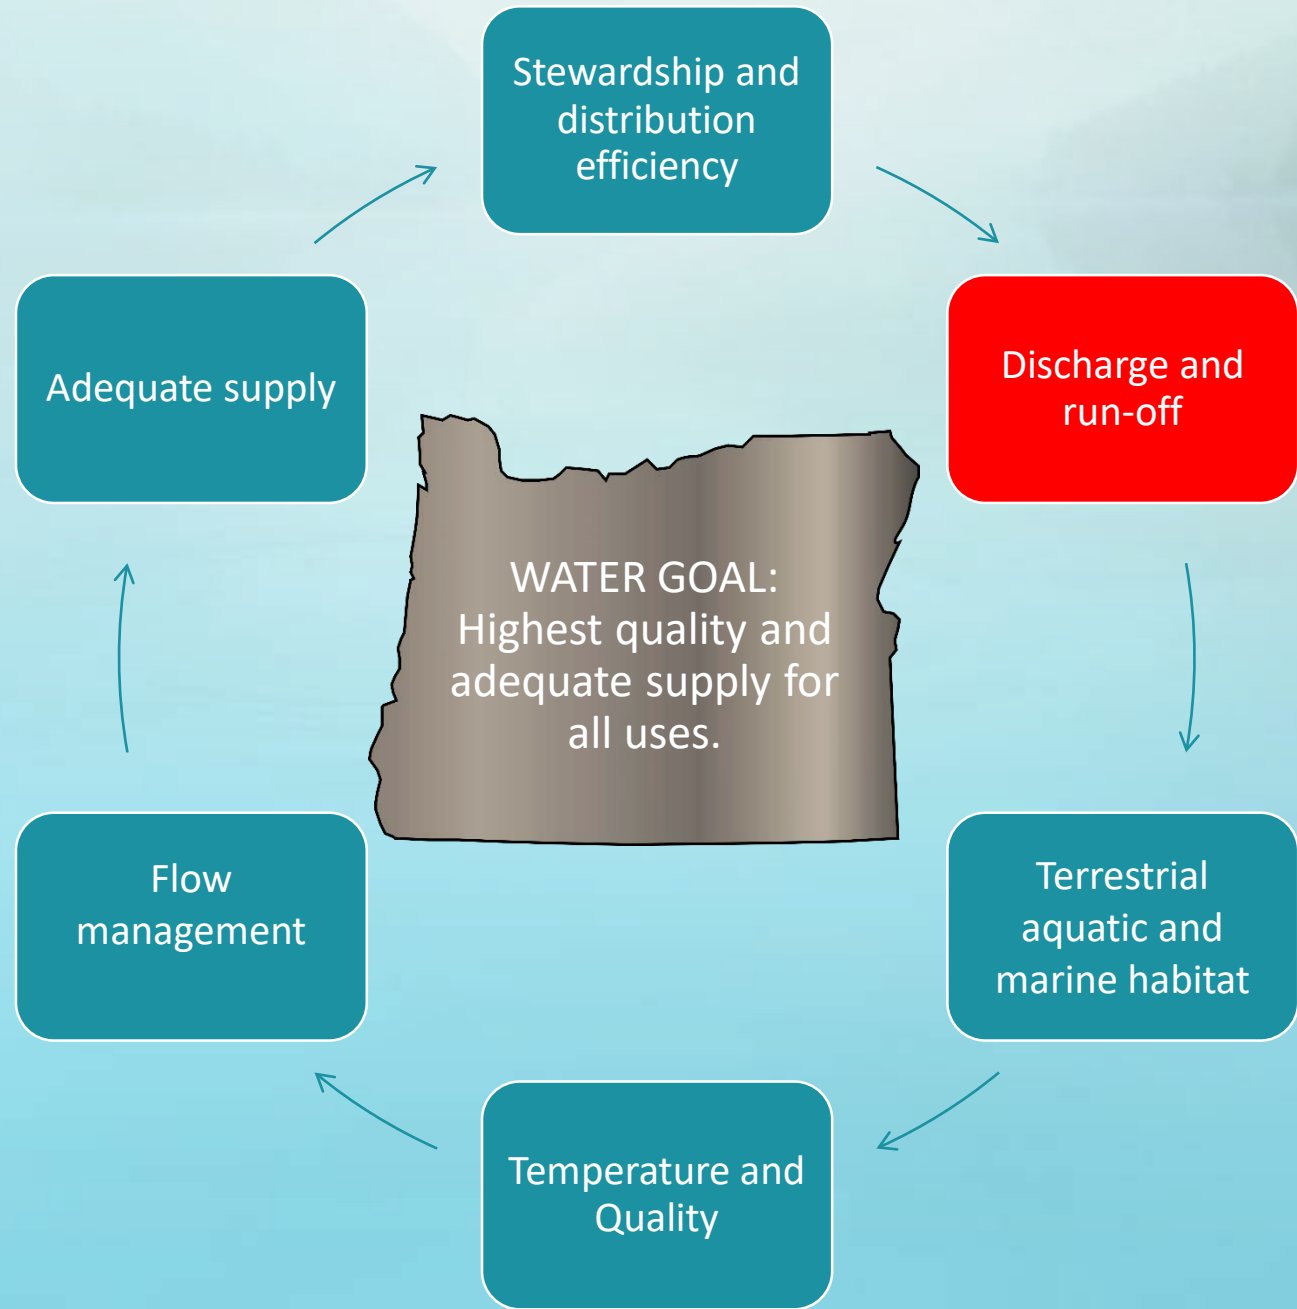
Stewardship and distribution efficiency

Discharge and run-off

Terrestrial aquatic and marine habitat

Temperature and Quality

Flow management

Adequate supply

WATER GOAL: Highest quality and adequate supply for all uses.